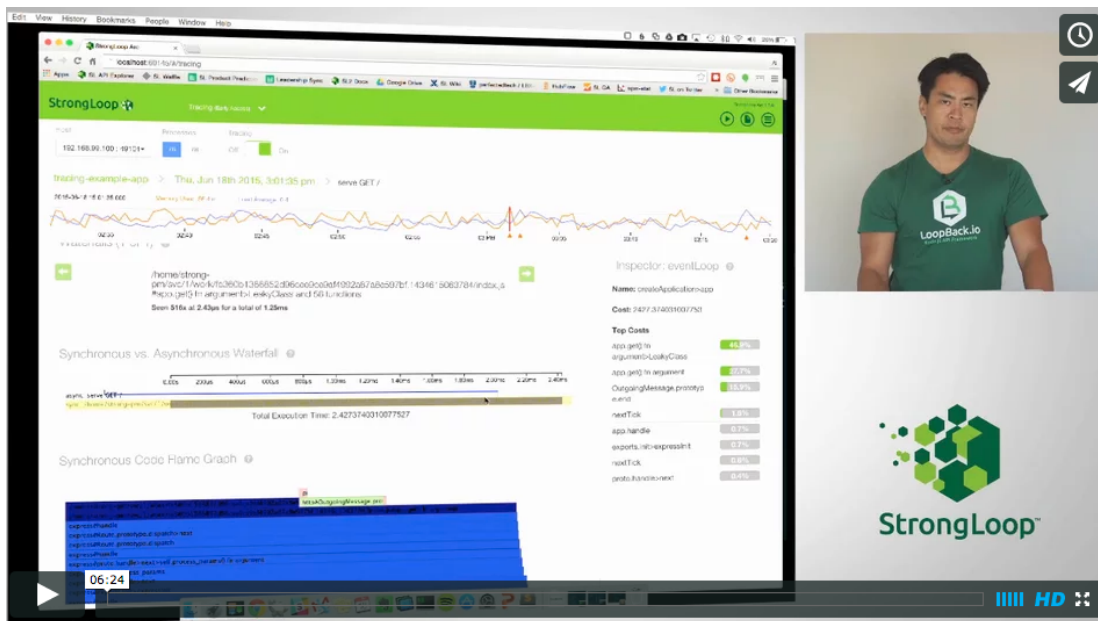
Edit View History Bookmarks People Window Help

StrongLoop Arc

localhost:8011/#/tracing

StrongLoop

Tracing

Host

192.168.99.100 : 49101

Processes

Tracing

Off On

tracing-example-app > Thu, Jun 18th 2015, 3:01:35 pm > serve GET /

/home/strong-pm/svc/1/work/fc360b1356652d06cee9ce9ef4992a67a8e597bf.1434615083784/index.js #app.get() fn argument LeakyClass and 56 functions

Seen 516x at 2.43μs for a total of 1.25ms

Synchronous vs. Asynchronous Waterfall

Total Execution Time: 2.4273740310077527

Synchronous Code Flame Graph

Inspector: eventLoop

Name: createApplication>app

Cost: 2427.374031007750

Top Costs

app.get() fn argument>LeakyClass 44.8%

app.get() fn argument 20.7%

OutgoingMessage.prototype.end 15.9%

nextTick 1.8%

app.handle 0.7%

exports.init>expressInit 0.7%

nextTick 0.6%

proto.handle>next 0.4%

LoopBack.io

StrongLoop

06:24

HD